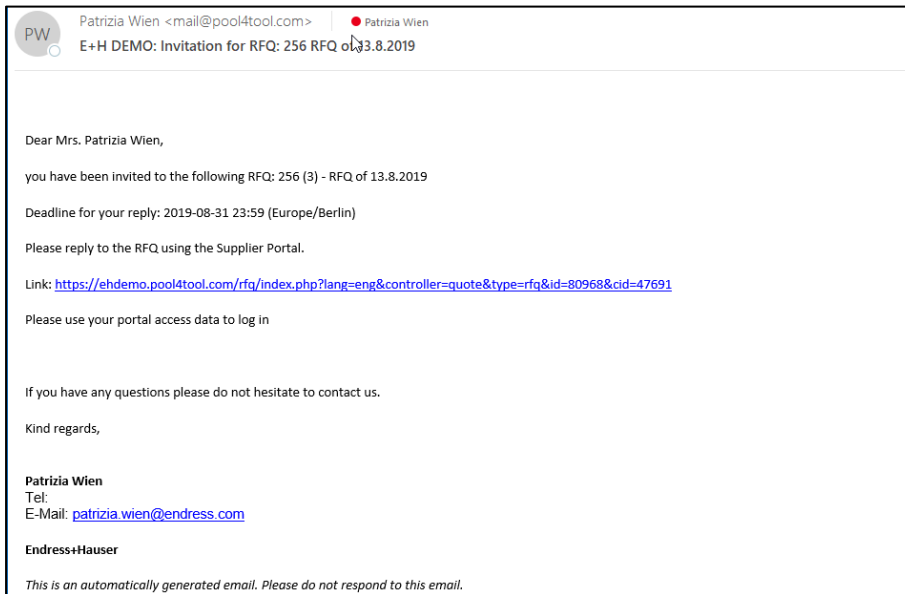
PW

Patrizia Wien <mail@pool4tool.com>

Patrizia Wien

E+H DEMO: Invitation for RFQ: 256 RFQ of 13.8.2019

Dear Mrs. Patrizia Wien,

you have been invited to the following RFQ: 256 (3) - RFQ of 13.8.2019

Deadline for your reply: 2019-08-31 23:59 (Europe/Berlin)

Please reply to the RFQ using the Supplier Portal.

Link: https://ehdemo.pool4tool.com/rfq/index.php?lang=eng&controller=quote&type=rfq&id=80968&cid=47691

Please use your portal access data to log in

If you have any questions please do not hesitate to contact us.

Kind regards,

Patrizia Wien
Tel:
E-Mail: patrizia.wien@endress.com

Endress+Hauser

This is an automatically generated email. Please do not respond to this email.